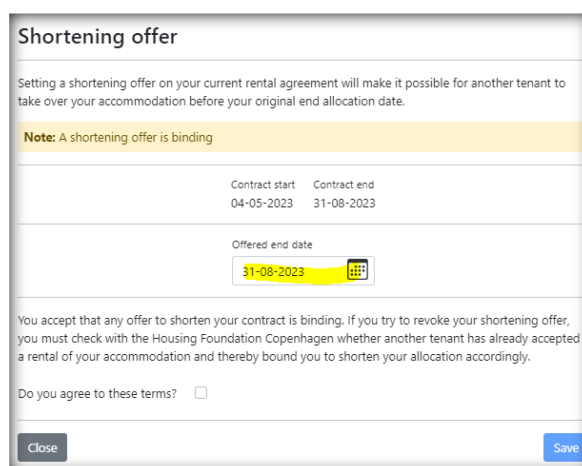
Shortening offer

Setting a shortening offer on your current rental agreement will make it possible for another tenant to take over your accommodation before your original end allocation date.

Note: A shortening offer is binding

| Contract start | Contract end |
|---|---|
| 04-05-2023 | 31-08-2023 |

Offered end date
31-08-2023

You accept that any offer to shorten your contract is binding. If you try to revoke your shortening offer, you must check with the Housing Foundation Copenhagen whether another tenant has already accepted a rental of your accommodation and thereby bound you to shorten your allocation accordingly.

Do you agree to these terms?

Close

Save